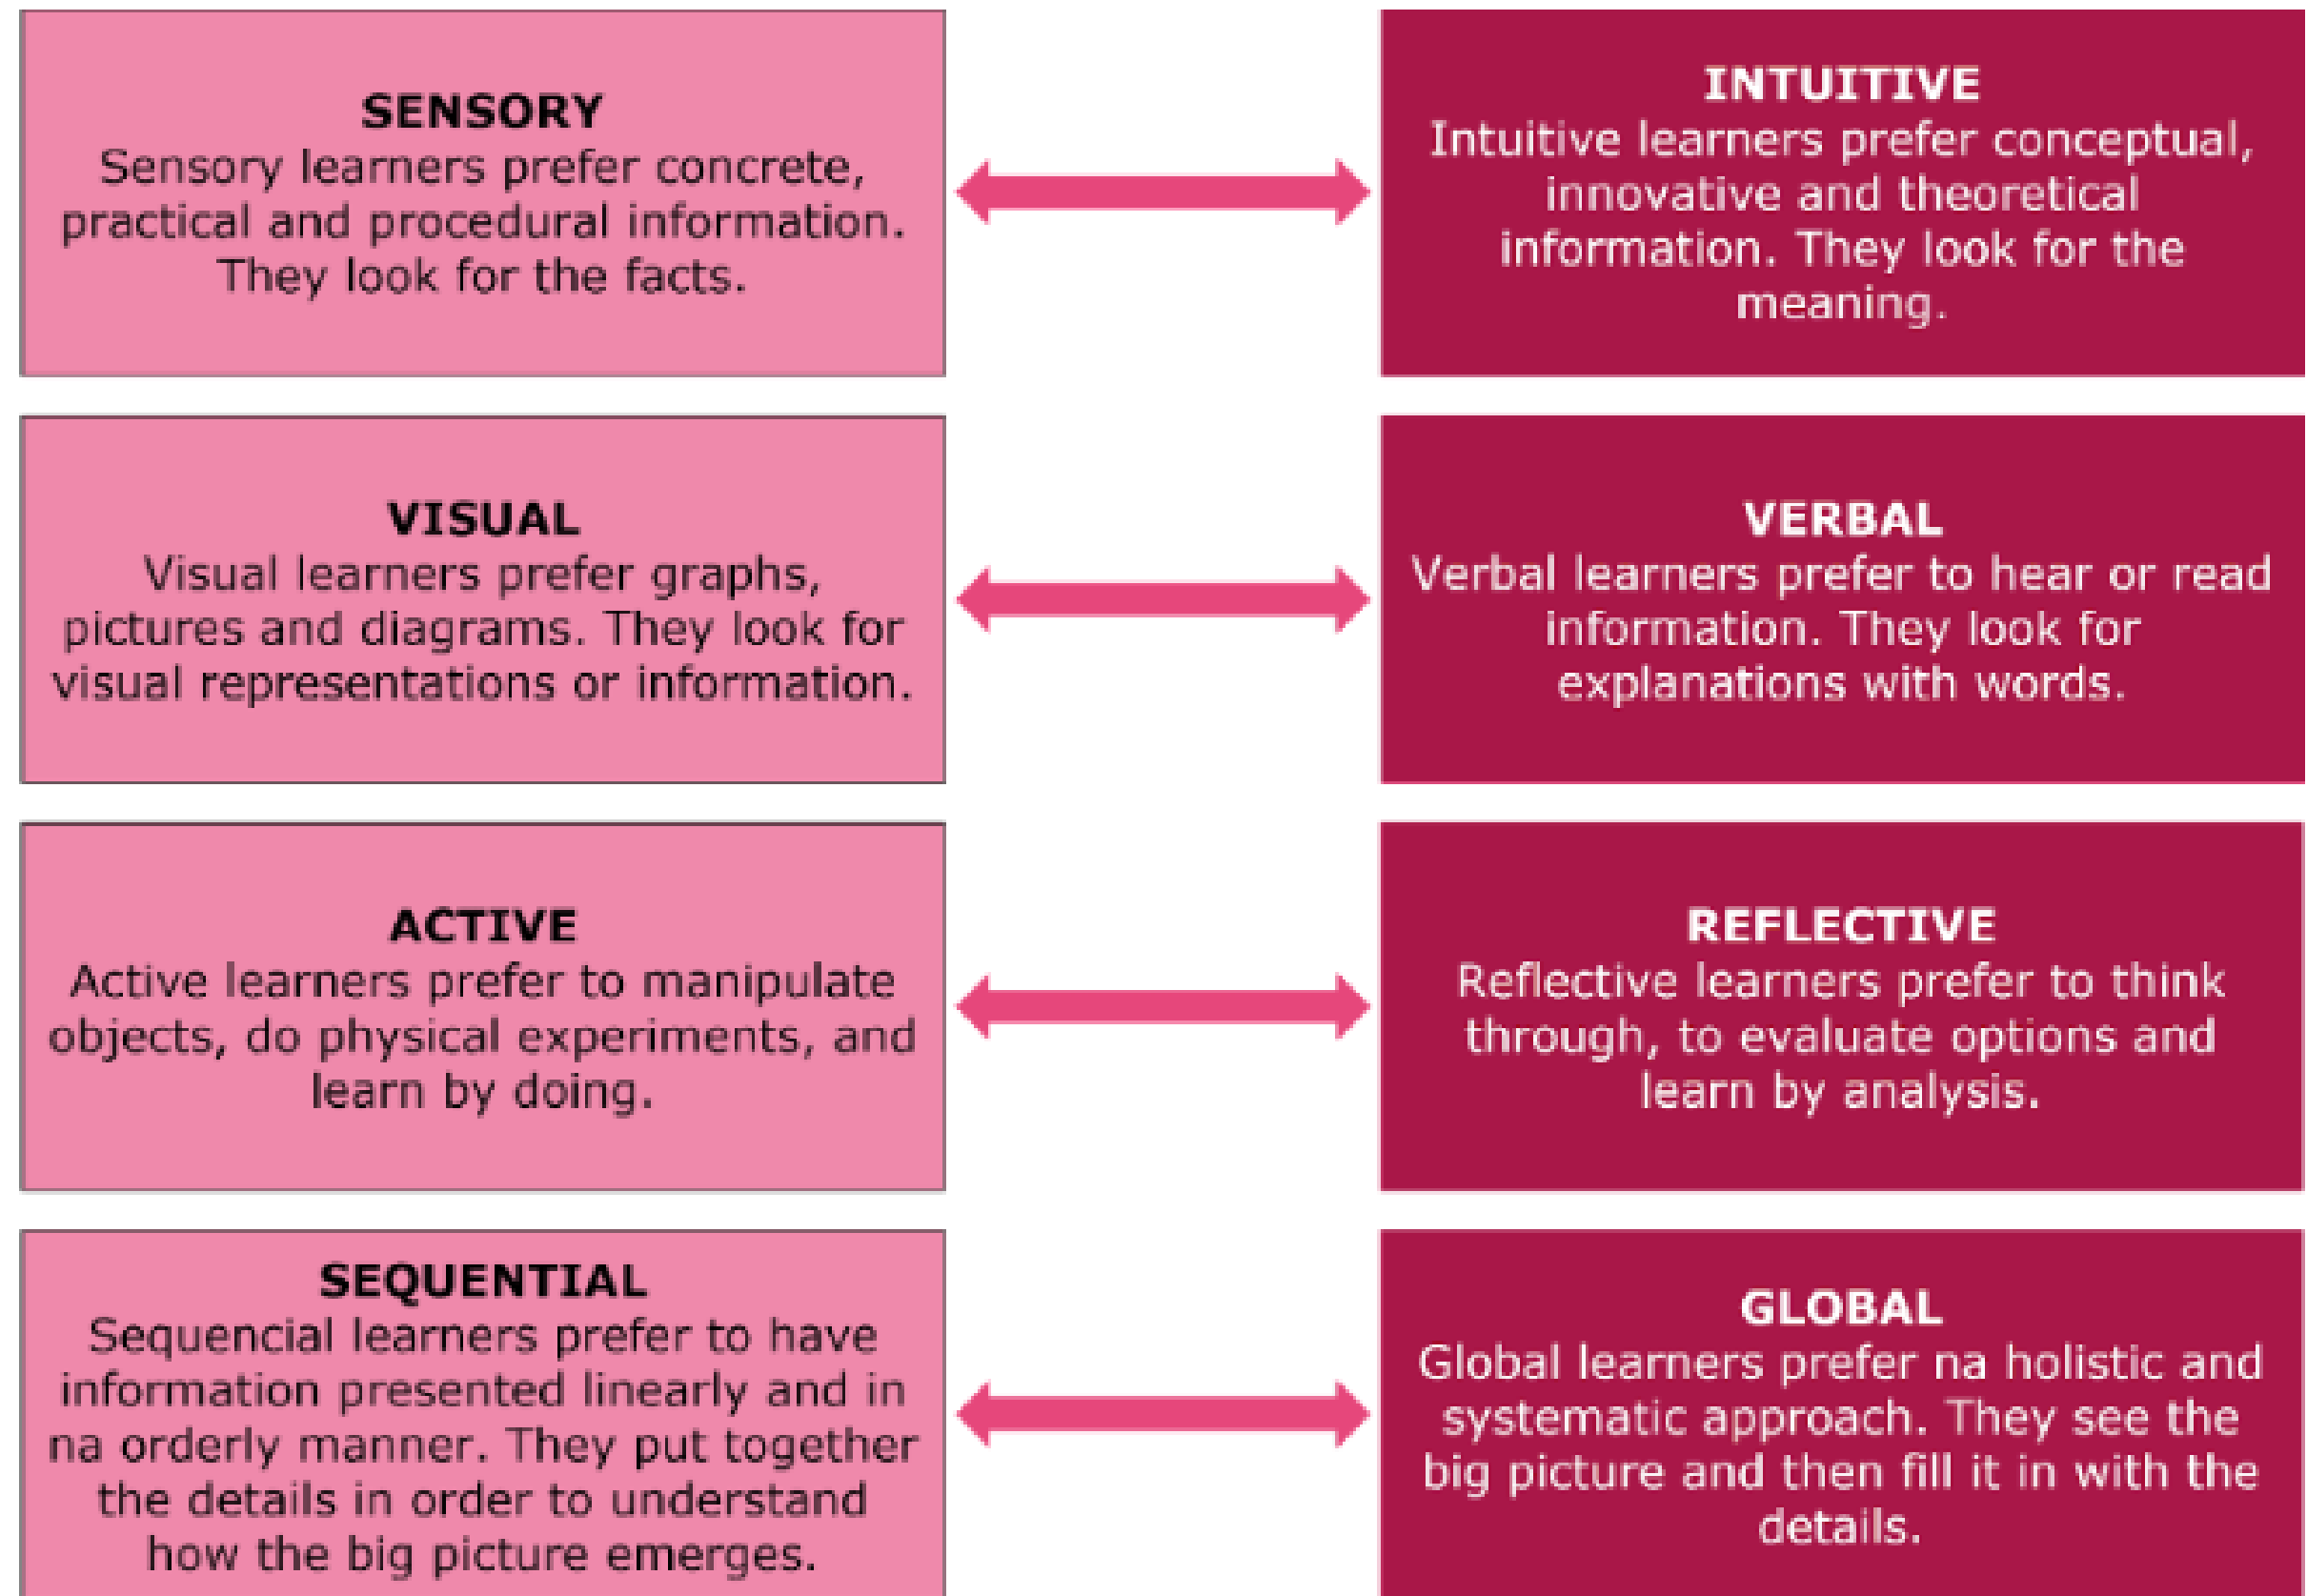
SENSORY
Sensory learners prefer concrete, practical and procedural information. They look for the facts.

INTUITIVE
Intuitive learners prefer conceptual, innovative and theoretical information. They look for the meaning.

VISUAL
Visual learners prefer graphs, pictures and diagrams. They look for visual representations or information.

VERBAL
Verbal learners prefer to hear or read information. They look for explanations with words.

ACTIVE
Active learners prefer to manipulate objects, do physical experiments, and learn by doing.

REFLECTIVE
Reflective learners prefer to think through, to evaluate options and learn by analysis.

SEQUENTIAL
Sequencial learners prefer to have information presented linearly and in na orderly manner. They put together the details in order to understand how the big picture emerges.

GLOBAL
Global learners prefer na holistic and systematic approach. They see the big picture and then fill it in with the details.